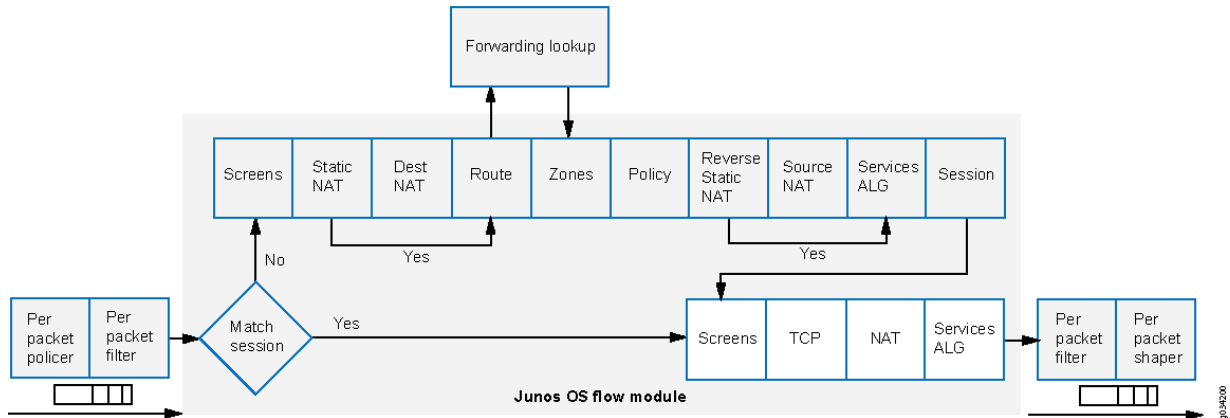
Forwarding lookup

Screens | Static NAT | Dest NAT | Route | Zones | Policy | Reverse Static NAT | Source NAT | Services ALG | Session

Yes

Yes

No

Per packet policer | Per packet filter

Match session

Yes

Screens | TCP | NAT | Services ALG

Per packet filter | Per packet shaper

Junos OS flow module

g034200